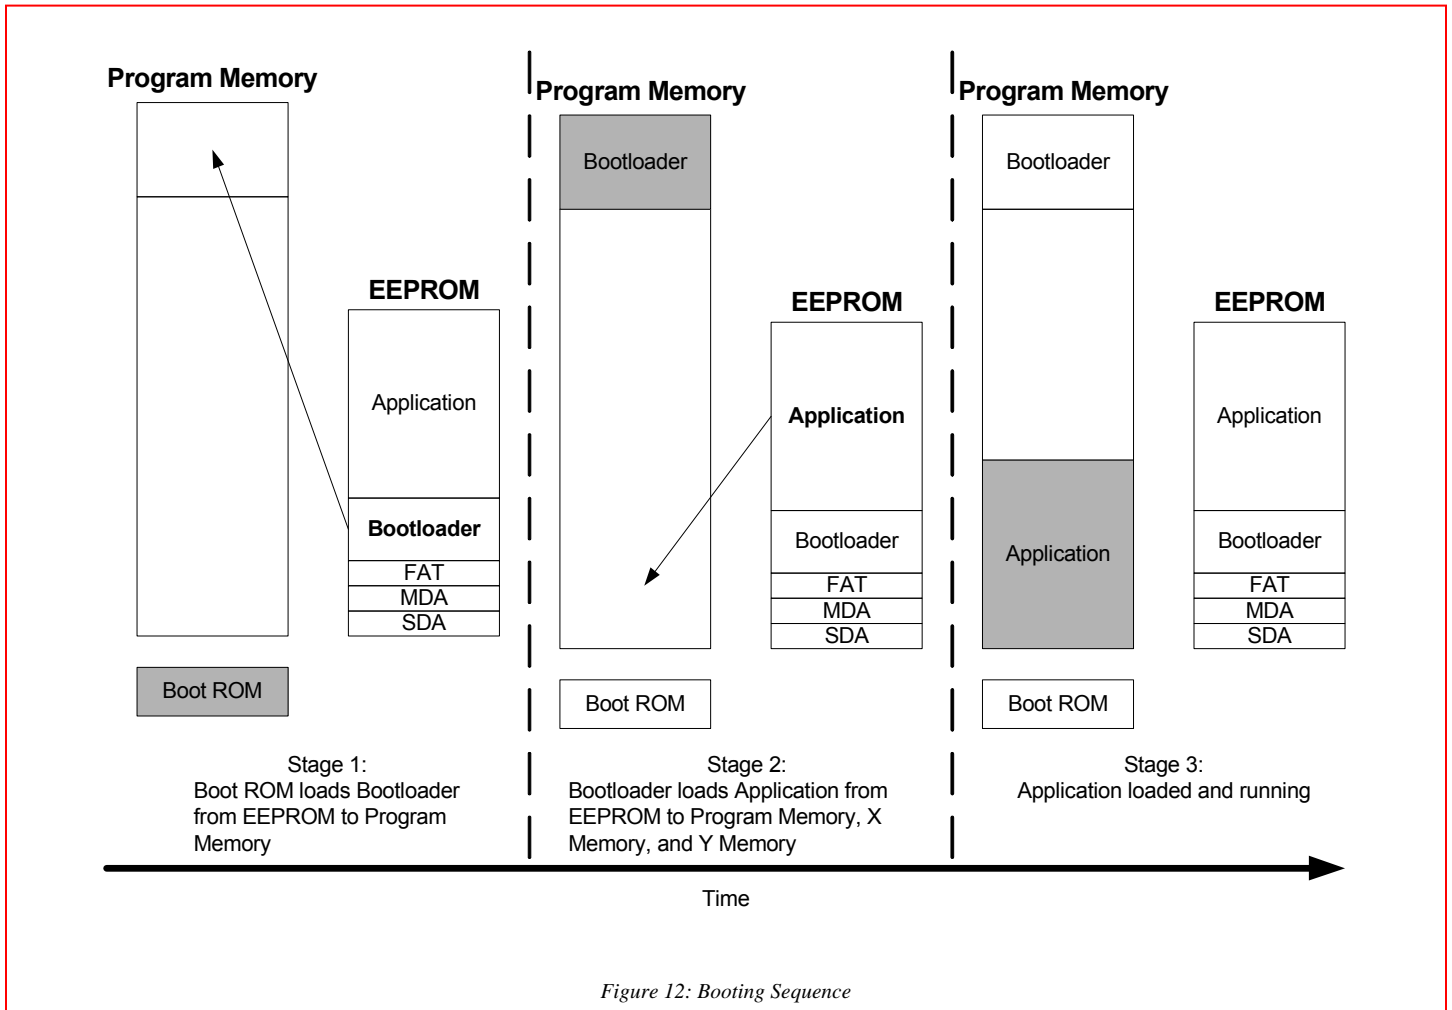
Program Memory

EEPROM

Application

Bootloader

FAT

MDA

SDA

Boot ROM

Stage 1:
Boot ROM loads Bootloader from EEPROM to Program Memory

Program Memory

Bootloader

EEPROM

Application

Bootloader

FAT

MDA

SDA

Boot ROM

Stage 2:
Bootloader loads Application from EEPROM to Program Memory, X Memory, and Y Memory

Program Memory

Bootloader

Application

EEPROM

Application

Bootloader

FAT

MDA

SDA

Boot ROM

Stage 3:
Application loaded and running

Time

Figure 12: Booting Sequence